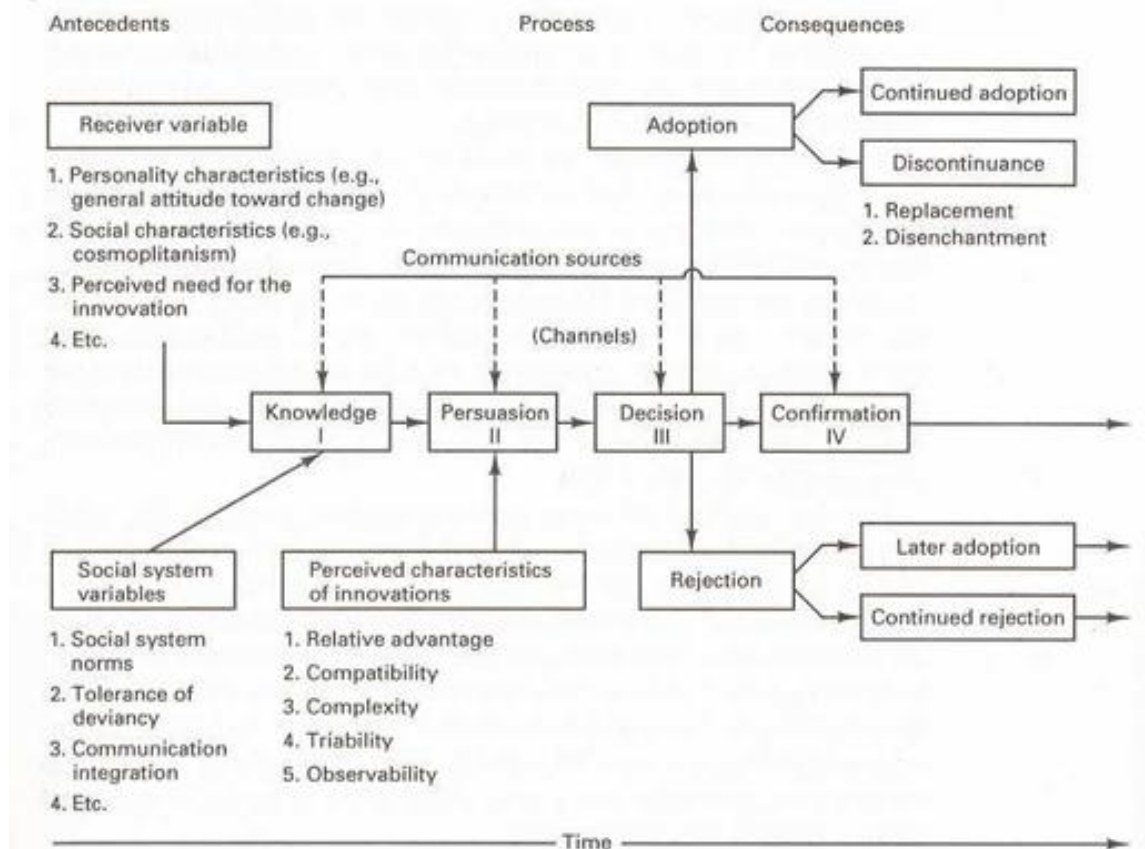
Antecedents

Process

Consequences

Receiver variable

1. Personality characteristics (e.g., general attitude toward change)
2. Social characteristics (e.g., cosmoplitanism)
3. Perceived need for the innovation
4. Etc.

Adoption

Continued adoption

Discontinuance

1. Replacement
2. Disenchantment

Communication sources

(Channels)

Knowledge I

Persuasion II

Decision III

Confirmation IV

Social system variables

1. Social system norms
2. Tolerance of deviancy
3. Communication integration
4. Etc.

Perceived characteristics of innovations

1. Relative advantage
2. Compatibility
3. Complexity
4. Triability
5. Observability

Rejection

Later adoption

Continued rejection

Time